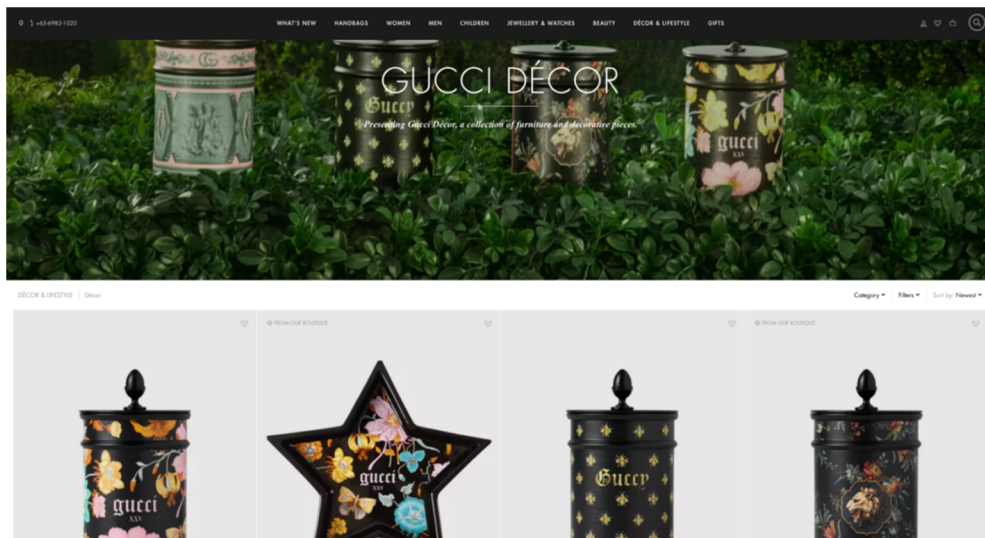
+65 6983 1020

WHAT'S NEW HANDBAGS WOMEN MEN CHILDREN JEWELLERY & WATCHES BEAUTY DÉCOR & LIFESTYLE GIFTS

GUCCI DÉCOR

Presenting Gucci Décor, a collection of furniture and decorative pieces.

DÉCOR & LIFESTYLE | Décor

Category Filters Sort by: Newest

FROM OUR BOUTIQUE

FROM OUR BOUTIQUE